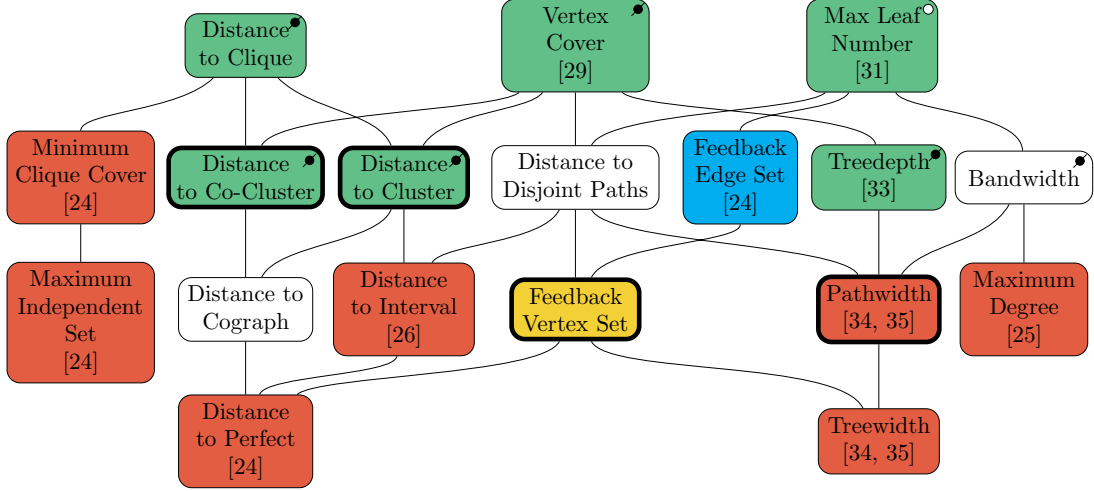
Distance to Clique

Vertex Cover [29]

Max Leaf Number [31]

Minimum Clique Cover [24]

Distance to Co-Cluster

Distance to Cluster

Distance to Disjoint Paths

Feedback Edge Set [24]

Treedepth [33]

Bandwidth

Maximum Independent Set [24]

Distance to Cograph

Distance to Interval [26]

Feedback Vertex Set

Pathwidth [34, 35]

Maximum Degree [25]

Distance to Perfect [24]

Treewidth [34, 35]